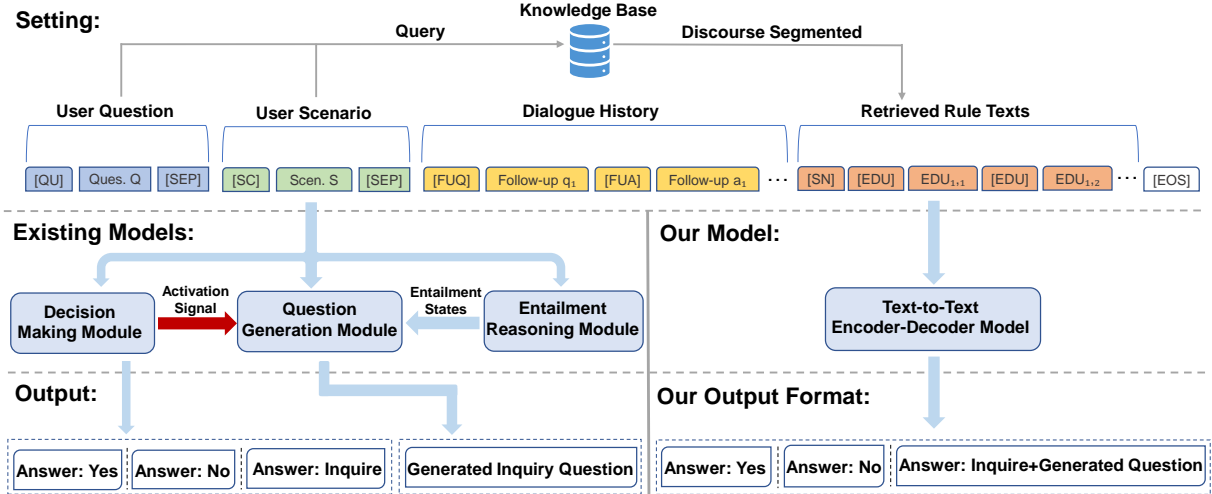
Setting:

Knowledge Base

Query

Discourse Segmented

User Question

User Scenario

Dialogue History

Retrieved Rule Texts

[QU] Ques. Q [SEP] [SC] Scen. S [SEP] [FUQ] Follow-up $q_1$ [FUA] Follow-up $a_1$ … [SN] [EDU] $EDU_{1,1}$ [EDU] $EDU_{1,2}$ … [EOS]

Existing Models:

Decision Making Module

Activation Signal

Question Generation Module

Entailment States

Entailment Reasoning Module

Output:

Answer: Yes

Answer: No

Answer: Inquire

Generated Inquiry Question

Our Model:

Text-to-Text Encoder-Decoder Model

Our Output Format:

Answer: Yes

Answer: No

Answer: Inquire+Generated Question